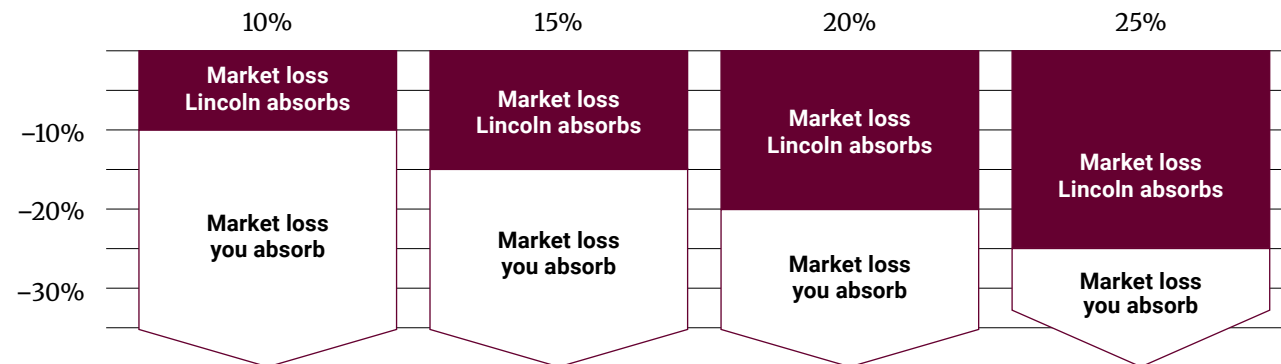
10%

15%

20%

25%

−10%

−20%

−30%

Market loss Lincoln absorbs

Market loss you absorb

Market loss Lincoln absorbs

Market loss you absorb

Market loss Lincoln absorbs

Market loss you absorb

Market loss Lincoln absorbs

Market loss you absorb